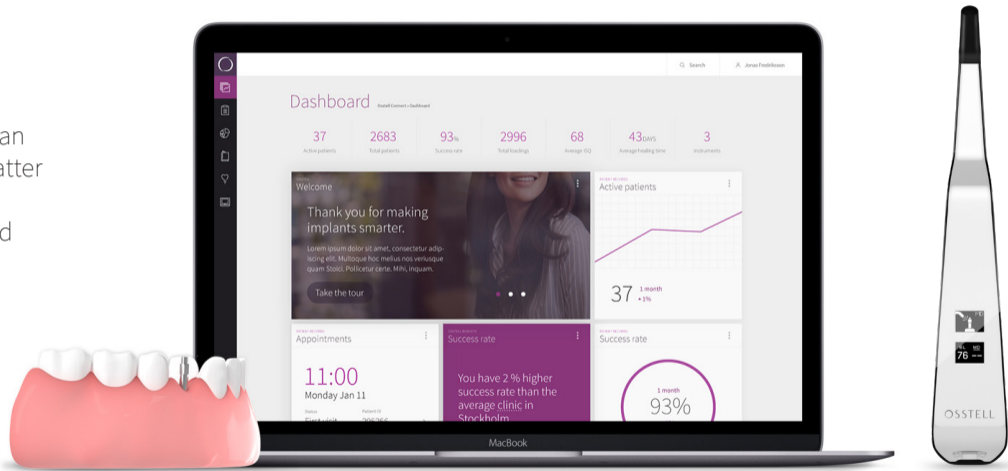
an
atter

d

Search

Jonas Fredriksson

Dashboard Osstell Connect > Dashboard

37
Active patients

2683
Total patients

93%
Success rate

2996
Total healings

68
Average ISQ

43DAYS
Average healing time

3
Instruments

Welcome

Thank you for making implants smarter.

Lorem ipsum dolor sit amet, consectetur adipiscing elit. Multoque hoc melius verbis quam Stoici. Pollicetur certe. Mihi, inquam.

Take the tour

Active patients

37
1 month
+1%

Appointments

11:00
Monday Jan 11

Status
First visit

Patient ID
206256

Success rate

You have 2 % higher success rate than the average clinic in Stockholm

Success rate

1 month
93%

MacBook

76

OSSTELL